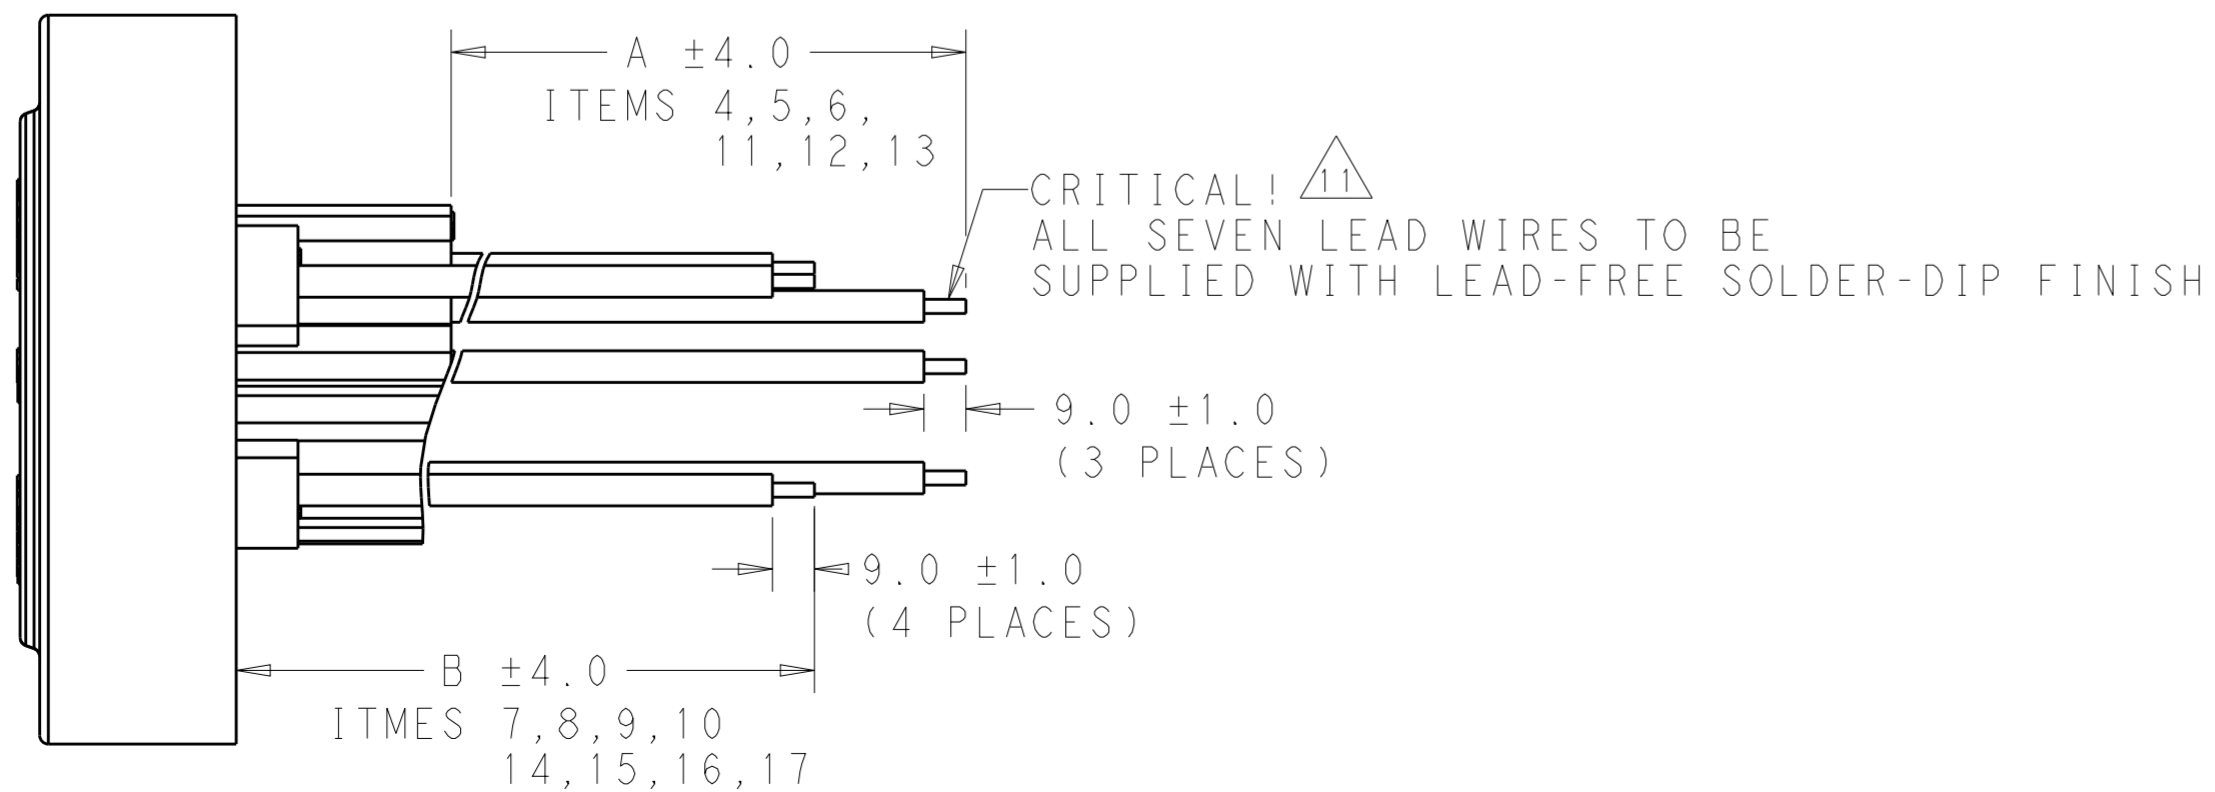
A $\pm4.0$
ITEMS 4,5,6,
11,12,13

CRITICAL! 11
ALL SEVEN LEAD WIRES TO BE
SUPPLIED WITH LEAD-FREE SOLDER-DIP FINISH

9.0 $\pm1.0$
(3 PLACES)

9.0 $\pm1.0$
(4 PLACES)

B $\pm4.0$
ITMES 7,8,9,10
14,15,16,17